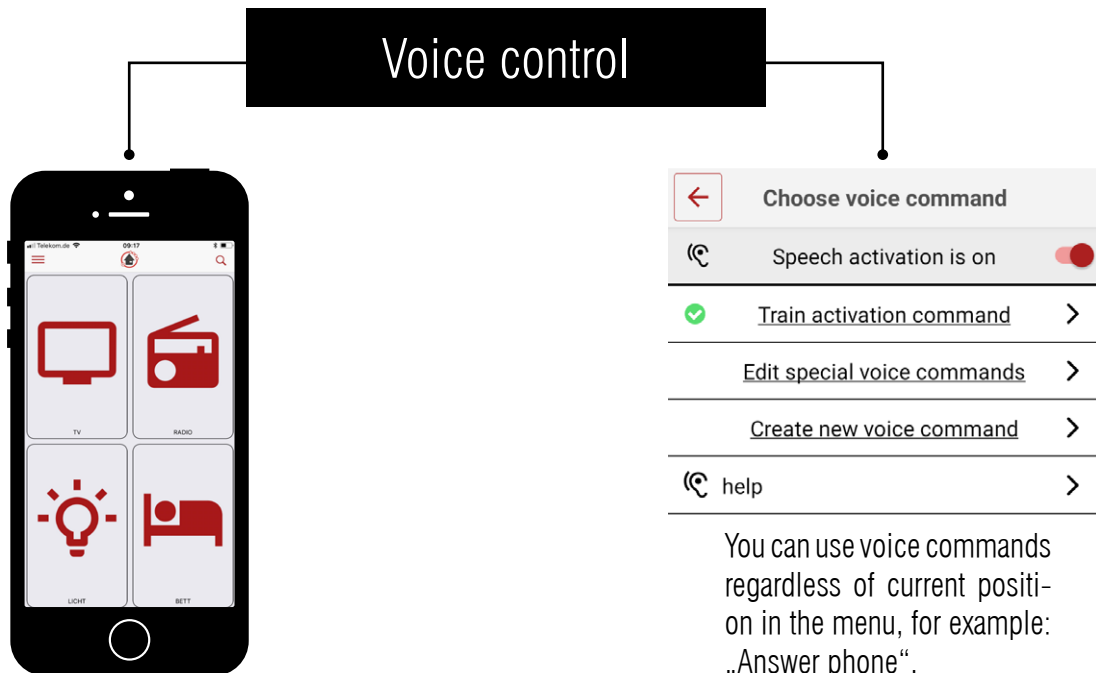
Voice control

Telekom.de 09:17

TV

RADIO

LICHT

BETT

Choose voice command

Speech activation is on

Train activation command

Edit special voice commands

Create new voice command

help

You can use voice commands regardless of current position in the menu, for example: „Answer phone“.